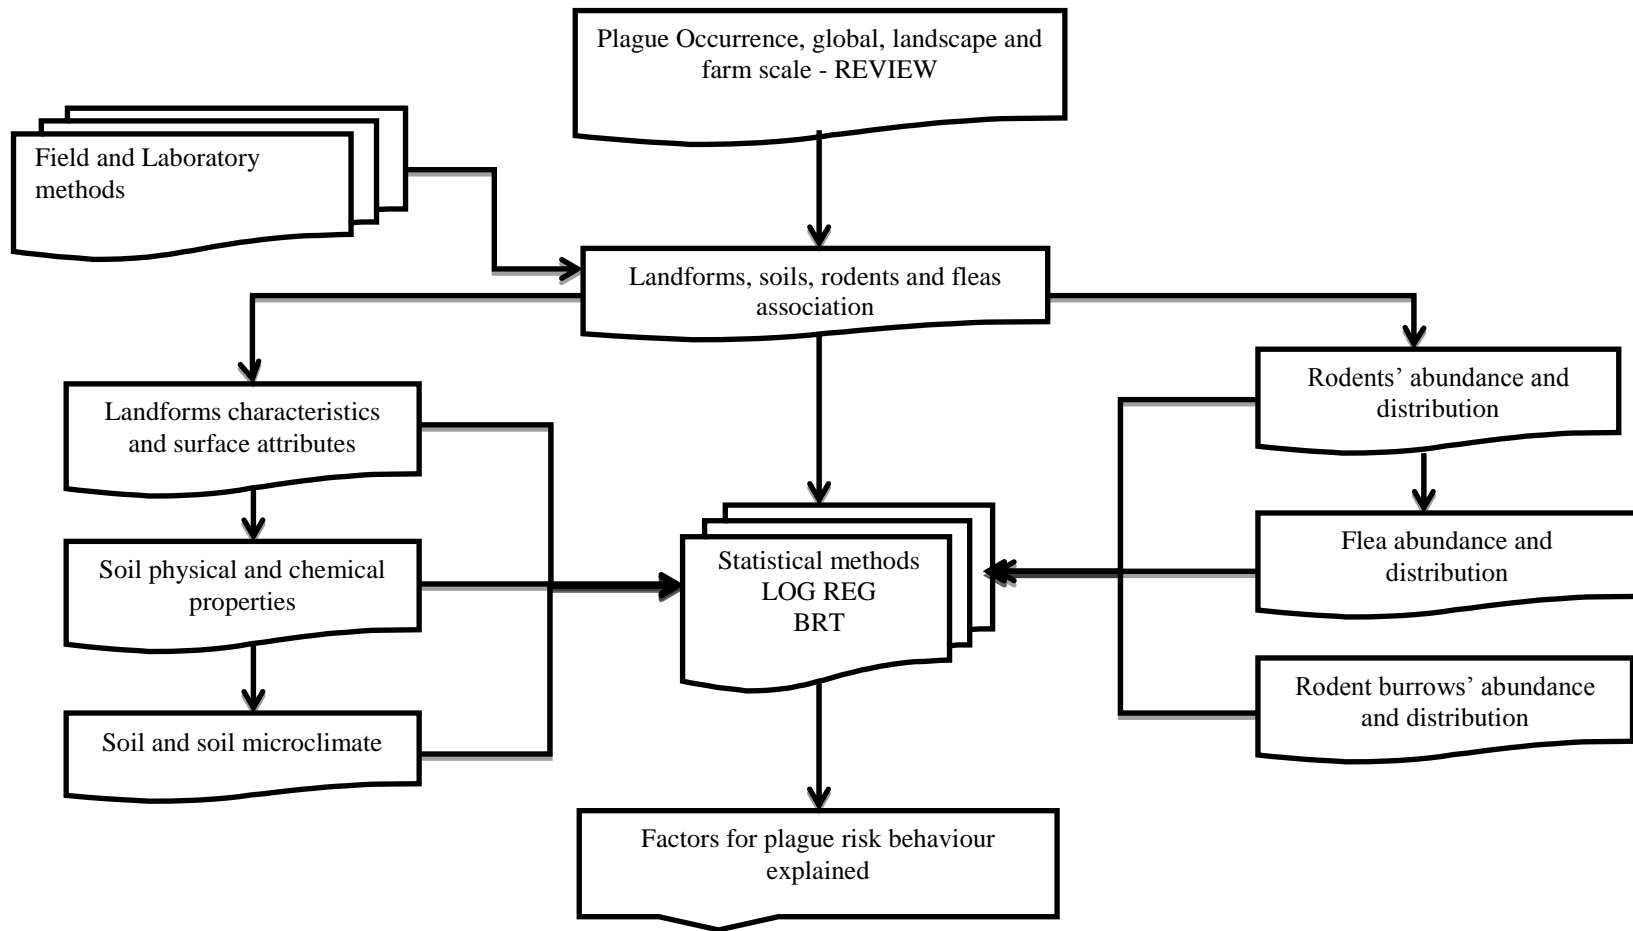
Plague Occurrence, global, landscape and farm scale - REVIEW

Field and Laboratory methods

Landforms, soils, rodents and fleas association

Landforms characteristics and surface attributes

Soil physical and chemical properties

Soil and soil microclimate

Statistical methods
LOG REG
BRT

Rodents' abundance and distribution

Flea abundance and distribution

Rodent burrows' abundance and distribution

Factors for plague risk behaviour explained